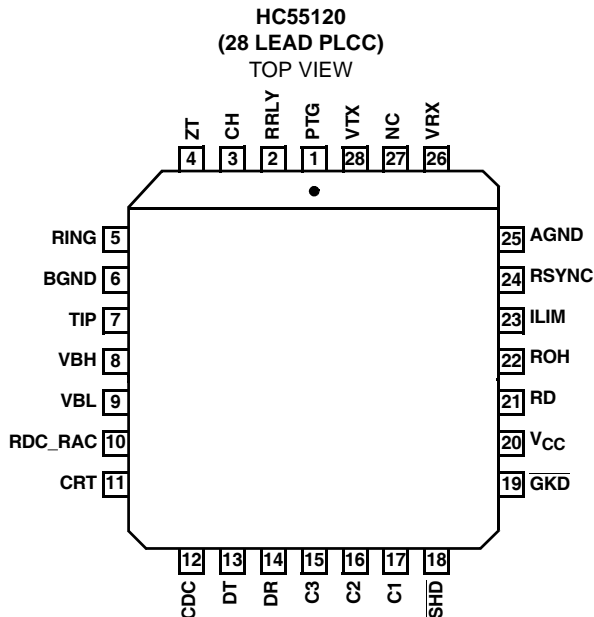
HC55120
(28 LEAD PLCC)
TOP VIEW

ZT 4
CH 3
RRLY 2
PTG 1
VTX 28
NC 27
VRX 26

RING 5
BGND 6
TIP 7
VBH 8
VBL 9
RDC_RAC 10
CRT 11

25 AGND
24 RSYNC
23 ILIM
22 ROH
21 RD
20 $V_{CC}$
19 $\overline{GKD}$

12 CDC
13 DT
14 DR
15 C3
16 C2
17 C1
18 $\overline{SHD}$